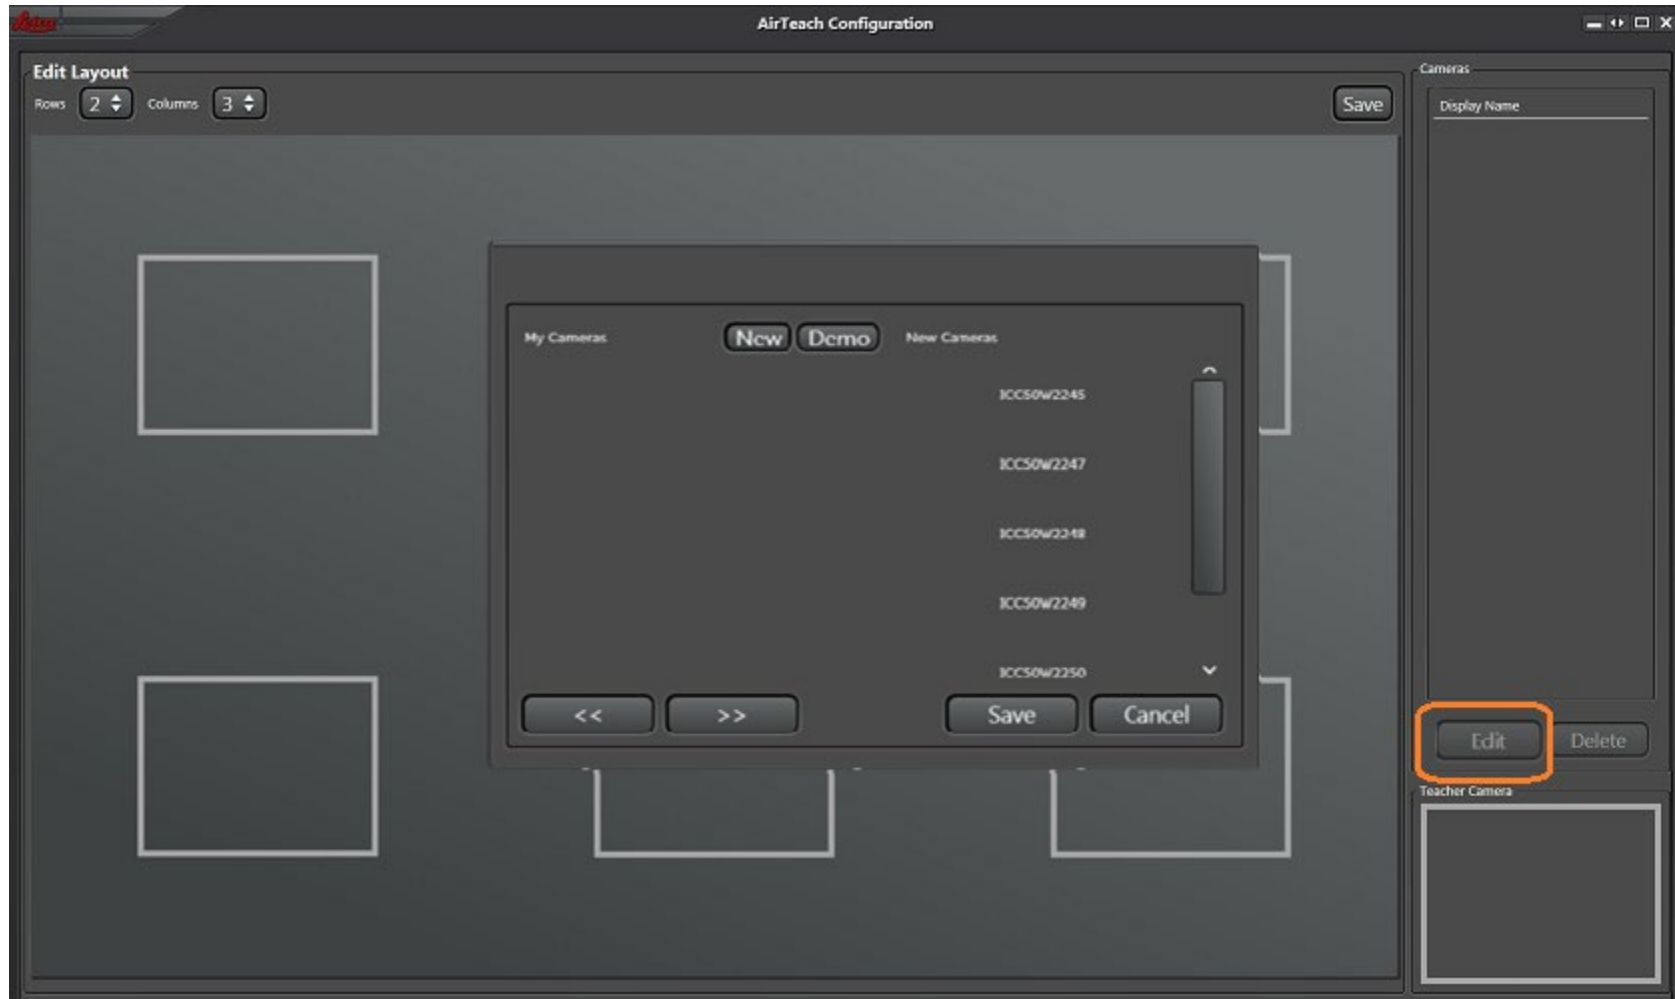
Leica

AirTeach Configuration

Edit Layout

Rows 2 Columns 3

Save

Cameras

Display Name

My Cameras

New Demo

New Cameras

ICC50W2245

ICC50W2247

ICC50W2248

ICC50W2249

ICC50W2250

<< >>

Save Cancel

Edit Delete

Teacher Camera